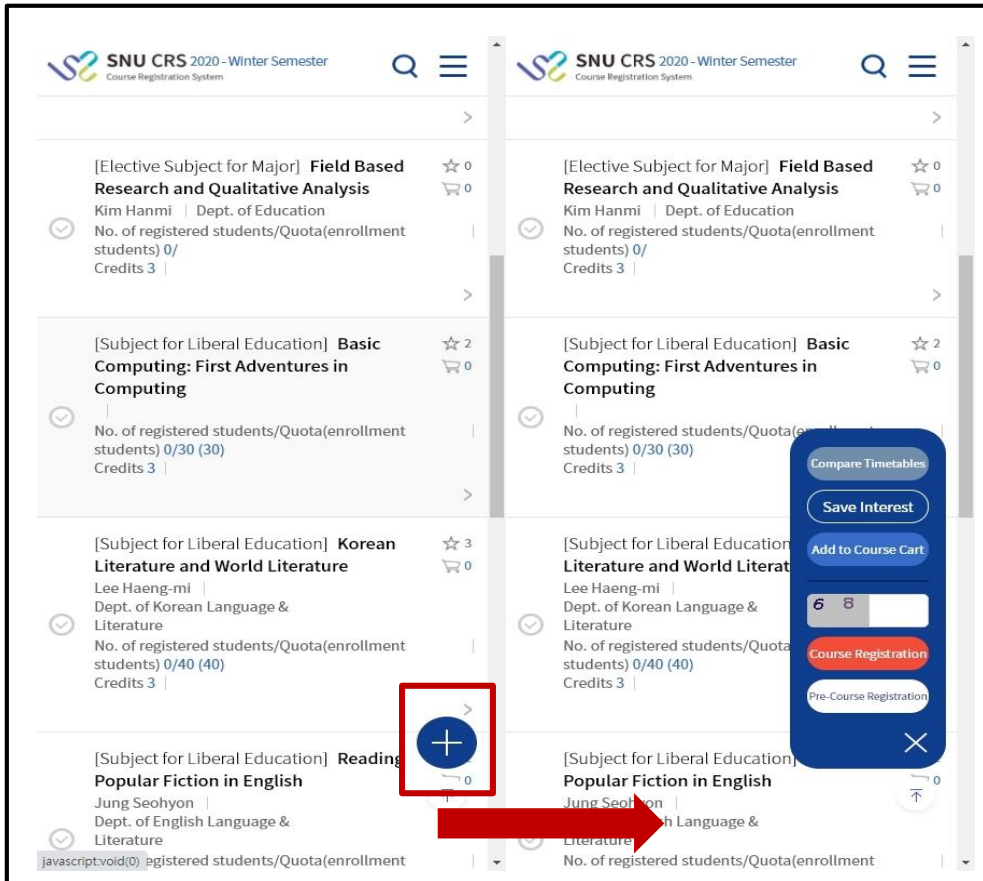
SNU CRS 2020 - Winter Semester
Course Registration System

[Elective Subject for Major] Field Based Research and Qualitative Analysis
☆ 0
0
Kim Hanmi | Dept. of Education
No. of registered students/Quota(enrollment students) 0/
Credits 3 |

[Subject for Liberal Education] Basic Computing: First Adventures in Computing
☆ 2
0
|
No. of registered students/Quota(enrollment students) 0/30 (30)
Credits 3 |

[Subject for Liberal Education] Korean Literature and World Literature
☆ 3
0
Lee Haeng-mi |
Dept. of Korean Language & Literature
No. of registered students/Quota(enrollment students) 0/40 (40)
Credits 3 |

[Subject for Liberal Education] Reading Popular Fiction in English
0
Jung Seohyon |
Dept. of English Language & Literature
No. of registered students/Quota(enrollment

javascript:void(0)

SNU CRS 2020 - Winter Semester
Course Registration System

[Elective Subject for Major] Field Based Research and Qualitative Analysis
☆ 0
0
Kim Hanmi | Dept. of Education
No. of registered students/Quota(enrollment students) 0/
Credits 3 |

[Subject for Liberal Education] Basic Computing: First Adventures in Computing
☆ 2
0
|
No. of registered students/Quota(enrollment students) 0/30 (30)
Credits 3 |

[Subject for Liberal Education Literature and World Literat
Lee Haeng-mi |
Dept. of Korean Language & Literature
No. of registered students/Quota students) 0/40 (40)
Credits 3 |

[Subject for Liberal Education
Popular Fiction in English
0
Jung Seohyon
h Language &
Literature
No. of registered students/Quota(enrollment

Compare Timetables
Save Interest
Add to Course Cart
6 8
Course Registration
Pre-Course Registration